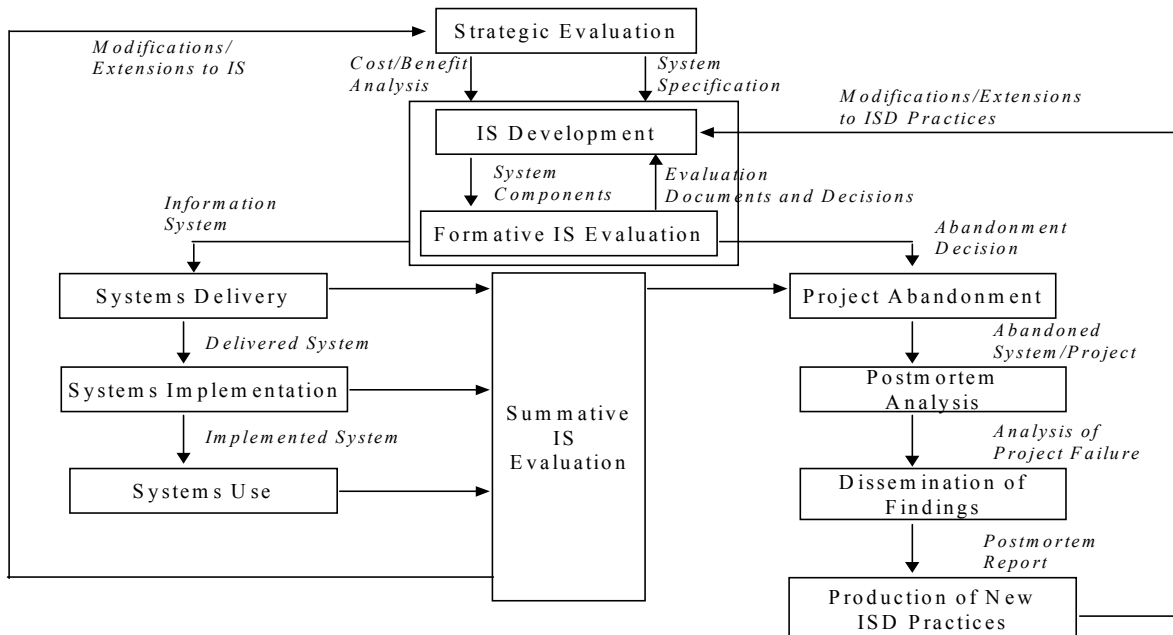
Strategic Evaluation

Modifications/ Extensions to IS

Cost/Benefit Analysis

System Specification

Modifications/Extensions to ISD Practices

IS Development

System Components

Evaluation Documents and Decisions

Information System

Formative IS Evaluation

Abandonment Decision

Systems Delivery

Project Abandonment

Delivered System

Abandoned System/Project

Systems Implementation

Postmortem Analysis

Summative IS Evaluation

Implemented System

Analysis of Project Failure

Systems Use

Dissemination of Findings

Postmortem Report

Production of New ISD Practices